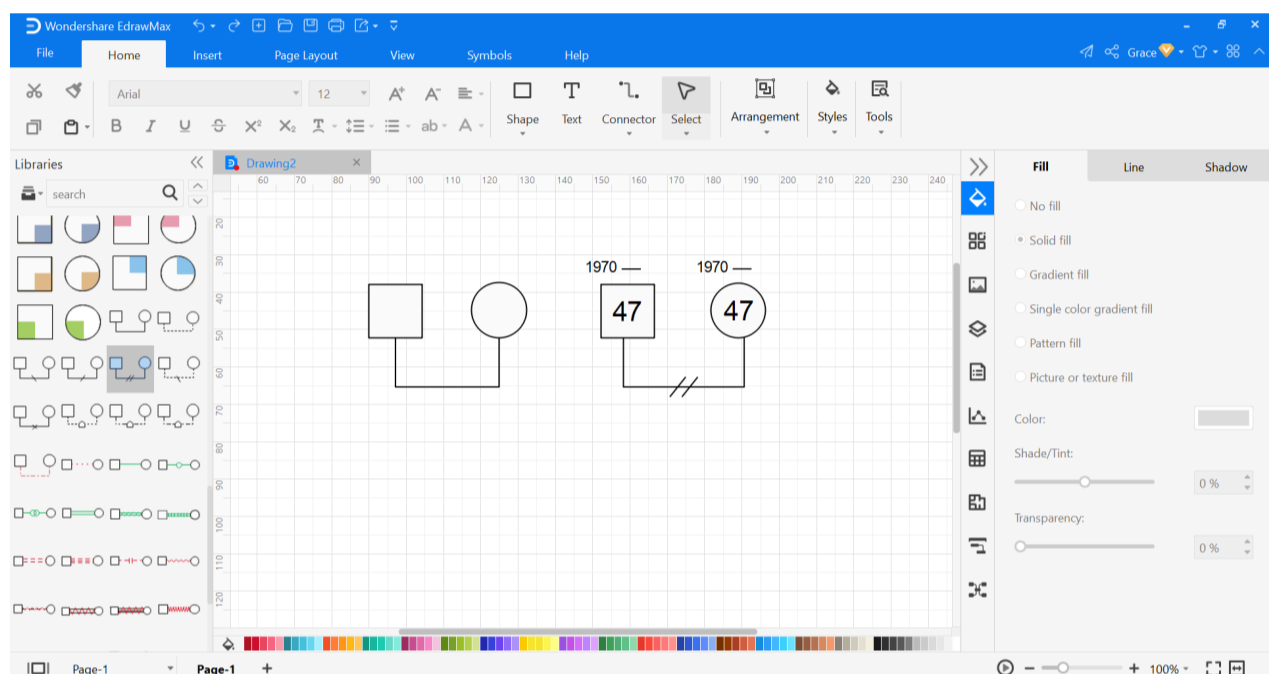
Wondershare EdrawMax

File Home Insert Page Layout View Symbols Help

Grace

Arial 12

Shape Text Connector Select Arrangement Styles Tools

Libraries

search

Drawing2

60 70 80 90 100 110 120 130 140 150 160 170 180 190 200 210 220 230 240

20 30 40 50 60 70 80 90 100 110 120

1970 —

47

1970 —

47

Fill Line Shadow

No fill

Solid fill

Gradient fill

Single color gradient fill

Pattern fill

Picture or texture fill

Color:

Shade/Tint:

0 %

Transparency:

0 %

Page-1 Page-1 +

100%